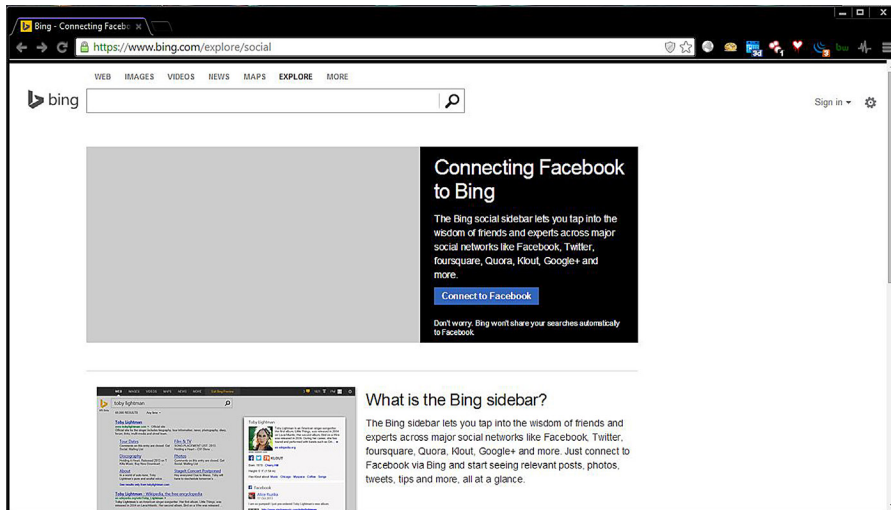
Bing - Connecting Facebo ×

https://www.bing.com/explore/social

WEB IMAGES VIDEOS NEWS MAPS EXPLORE MORE

bing

Sign in ▾

Connecting Facebook to Bing

The Bing social sidebar lets you tap into the wisdom of friends and experts across major social networks like Facebook, Twitter, foursquare, Quora, Klout, Google+ and more.

Connect to Facebook

Don't worry. Bing won't share your searches automatically to Facebook

toby lightman

What is the Bing sidebar?

The Bing sidebar lets you tap into the wisdom of friends and experts across major social networks like Facebook, Twitter, foursquare, Quora, Klout, Google+ and more. Just connect to Facebook via Bing and start seeing relevant posts, photos, tweets, tips and more, all at a glance.